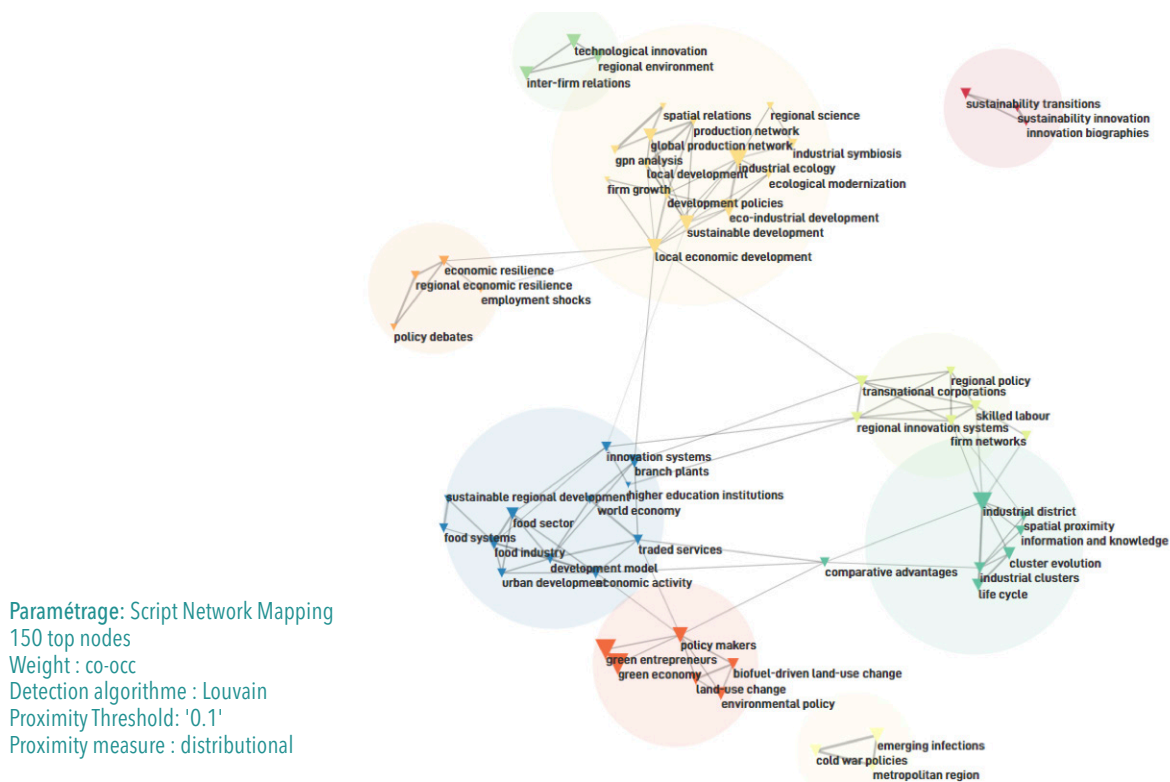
technological innovation
regional environment
inter-firm relations

sustainability transitions
sustainability innovation
innovation biographies

spatial relations
regional science
production network
global production network
industrial symbiosis
gpn analysis
industrial ecology
local development
ecological modernization
firm growth
development policies
eco-industrial development
sustainable development
local economic development

economic resilience
regional economic resilience
employment shocks
policy debates

regional policy
transnational corporations
skilled labour
regional innovation systems
firm networks

innovation systems
branch plants
higher education institutions
sustainable regional development
world economy
food sector
food systems
food industry
traded services
development model
urban development
economic activity

comparative advantages

industrial district
spatial proximity
information and knowledge
cluster evolution
industrial clusters
life cycle

policy makers
green entrepreneurs
green economy
biofuel-driven land-use change
land-use change
environmental policy

emerging infections
cold war policies
metropolitan region

Paramétrage: Script Network Mapping
150 top nodes
Weight : co-occ
Detection algorithme : Louvain
Proximity Threshold: '0.1'
Proximity measure : distributional